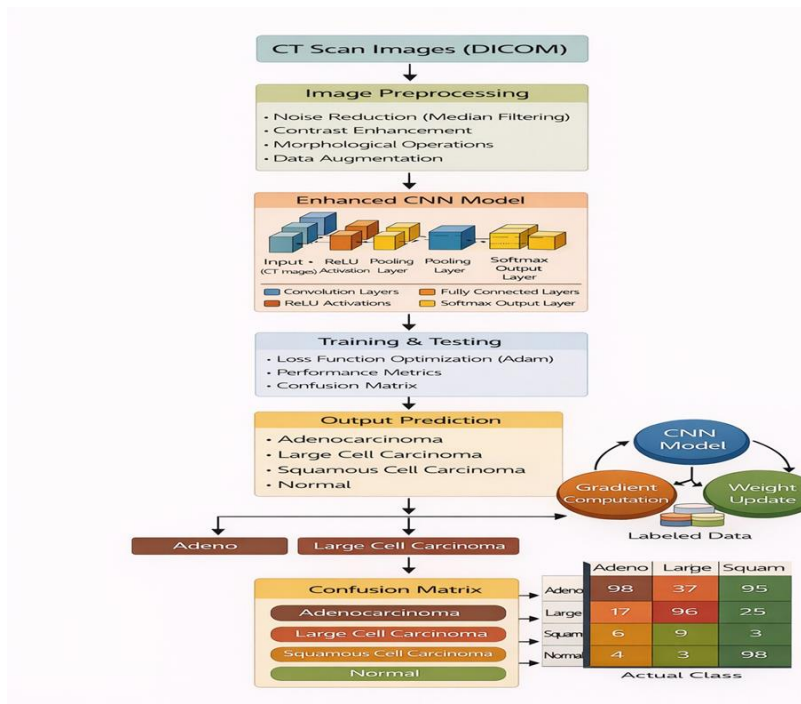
CT Scan Images (DICOM)

Image Preprocessing
• Noise Reduction (Median Filtering)
• Contrast Enhancement
• Morphological Operations
• Data Augmentation

Enhanced CNN Model

Input (CT mages) ReLU Activation Pooling Layer Pooling Layer Softmax Output Layer

Convolution Layers
Fully Connected Layers
ReLU Activations
Softmax Output Layer

Training & Testing
• Loss Function Optimization (Adam)
• Performance Metrics
• Confusion Matrix

Output Prediction
• Adenocarcinoma
• Large Cell Carcinoma
• Squamous Cell Carcinoma
• Normal

CNN Model
Gradient Computation
Weight Update
Labeled Data

Adeno
Large Cell Carcinoma

Confusion Matrix
Adenocarcinoma
Large Cell Carcinoma
Squamous Cell Carcinoma
Normal

| | Adeno | Large | Squam |
|---|---|---|---|
| Adeno | 98 | 37 | 95 |
| Large | 17 | 96 | 25 |
| Squam | 6 | 9 | 3 |
| Normal | 4 | 3 | 98 |

Actual Class